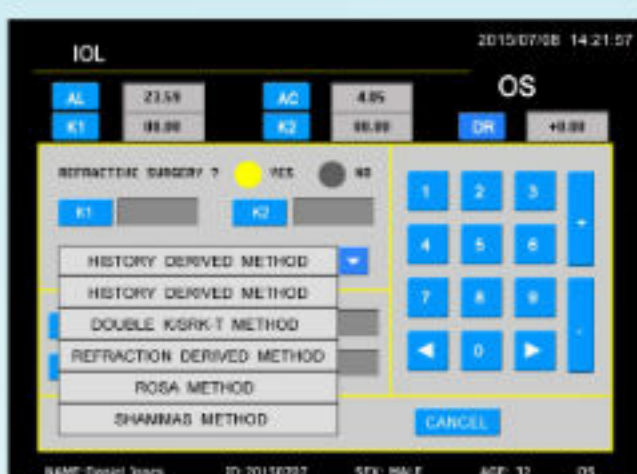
IOL

2015/07/08 14:21:57

OS

AL 23.59

AC 4.05

K1 00.00

K2 00.00

DR +0.00

REFRACTIVE SURGERY ? YES NO

K1

K2

HISTORY DERIVED METHOD

HISTORY DERIVED METHOD

DOUBLE K/SRK-T METHOD

REFRACTION DERIVED METHOD

ROSA METHOD

SHAMMAS METHOD

1 2 3

4 5 6

7 8 9

0

+

-

CANCEL

NAME:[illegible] ID:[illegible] SEX:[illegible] AGE:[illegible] OS